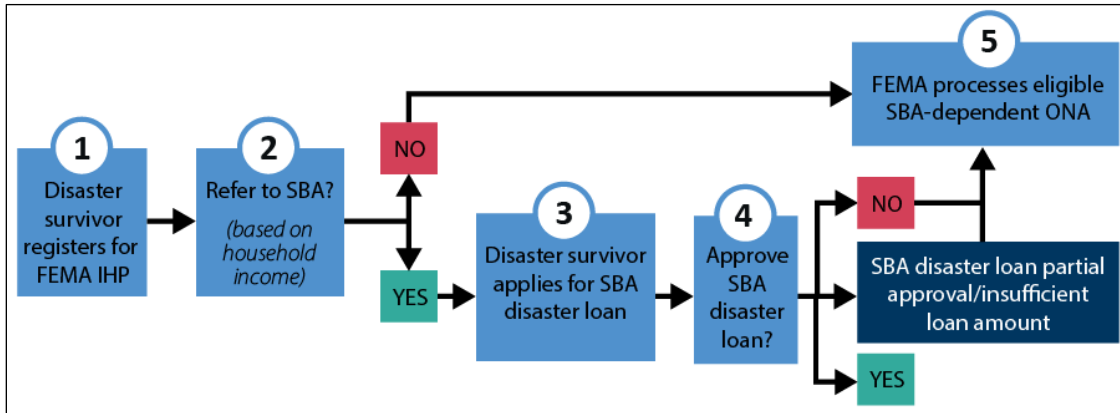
1
Disaster survivor registers for FEMA IHP

2
Refer to SBA?
(based on household income)

NO

YES

3
Disaster survivor applies for SBA disaster loan

4
Approve SBA disaster loan?

NO

SBA disaster loan partial approval/insufficient loan amount

YES

5
FEMA processes eligible SBA-dependent ONA